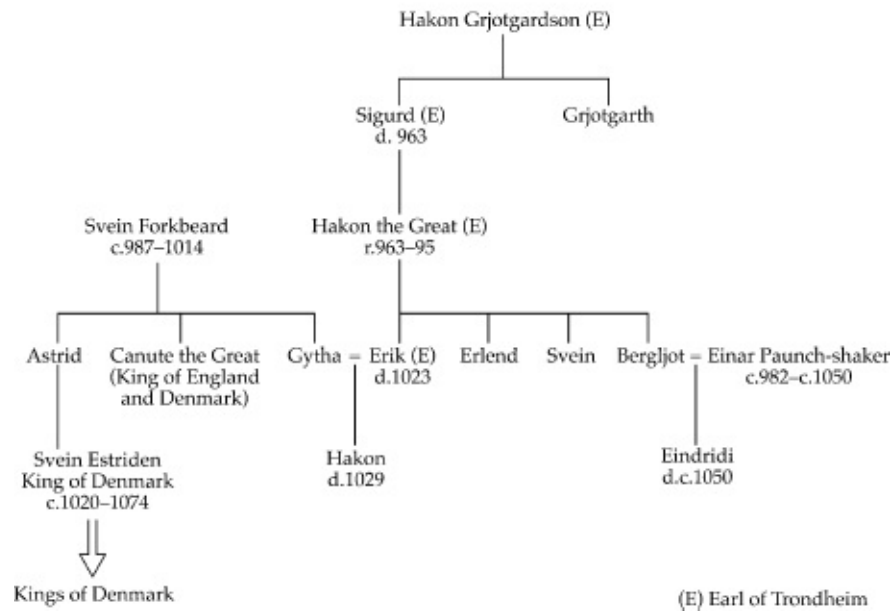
Hakon Grjotgardson (E)

Sigurd (E)
d. 963

Grjotgarth

Svein Forkbeard
c.987–1014

Hakon the Great (E)
r.963–95

Astrid

Canute the Great (King of England and Denmark)

Gytha = Erik (E)
d.1023

Erlend

Svein

Bergljot = Einar Paunch-shaker
c.982–c.1050

Svein Estriden
King of Denmark
c.1020–1074

Hakon
d.1029

Eindridi
d.c.1050

Kings of Denmark

(E) Earl of Trondheim